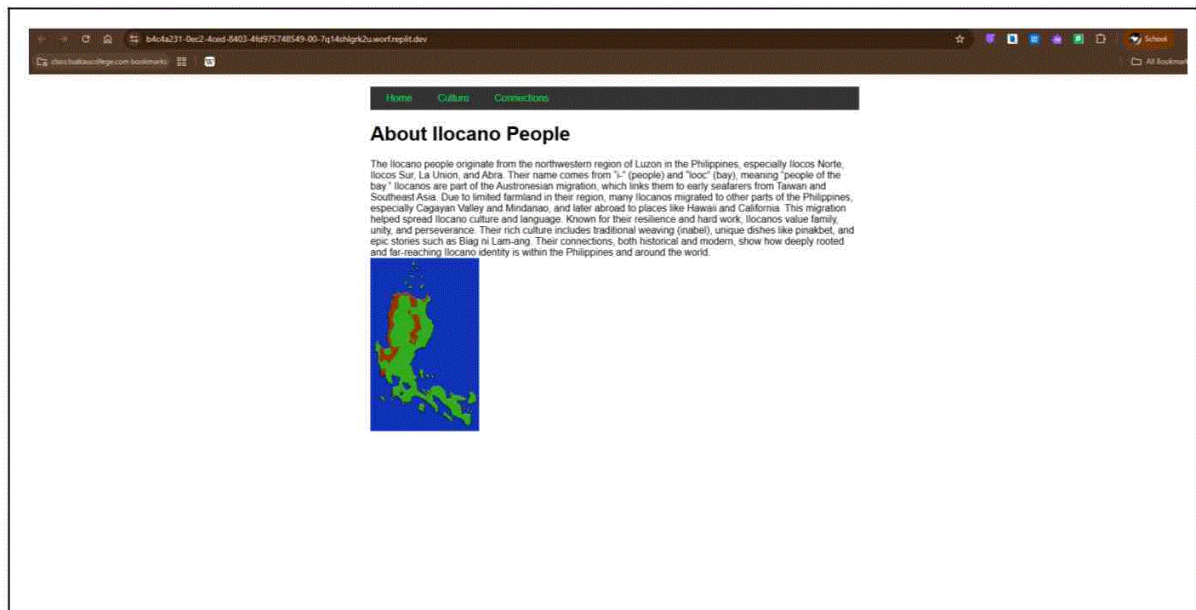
b4c4a231-0ec2-4ced-8403-4fd975748549-00-7q14shlgrk2u.worf.replit.dev

School

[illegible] bookmarks

All Bookmarks

Home Culture Connections

About Ilocano People

The Ilocano people originate from the northwestern region of Luzon in the Philippines, especially Ilocos Norte, Ilocos Sur, La Union, and Abra. Their name comes from "i-" (people) and "looc" (bay), meaning "people of the bay." Ilocanos are part of the Austronesian migration, which links them to early seafarers from Taiwan and Southeast Asia. Due to limited farmland in their region, many Ilocanos migrated to other parts of the Philippines, especially Cagayan Valley and Mindanao, and later abroad to places like Hawaii and California. This migration helped spread Ilocano culture and language. Known for their resilience and hard work, Ilocanos value family, unity, and perseverance. Their rich culture includes traditional weaving (inabel), unique dishes like pinakbet, and epic stories such as Biag ni Lam-ang. Their connections, both historical and modern, show how deeply rooted and far-reaching Ilocano identity is within the Philippines and around the world.